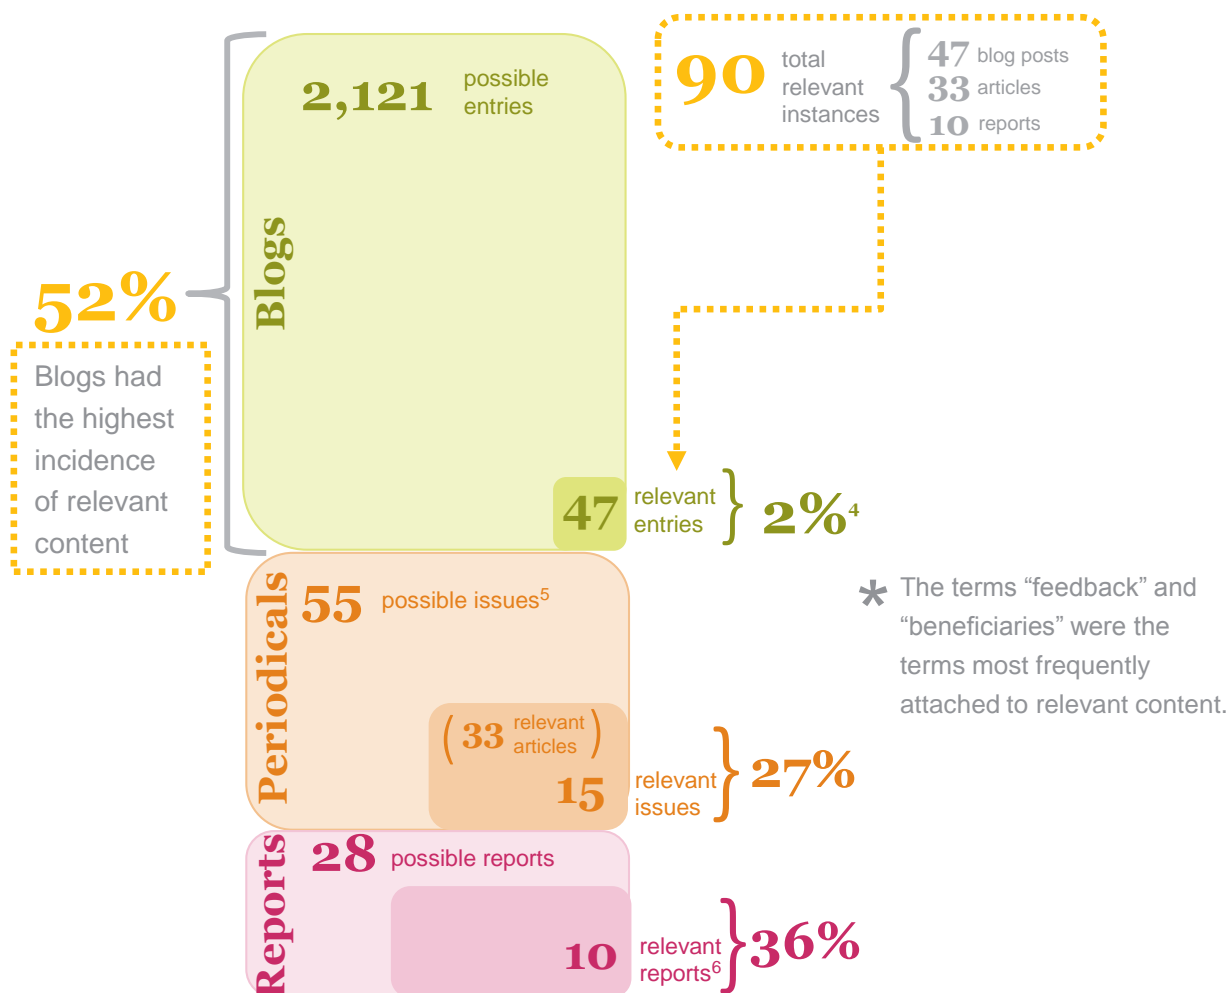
90 total relevant instances

47 blog posts
33 articles
10 reports

2,121 possible entries

Blogs

52%

Blogs had the highest incidence of relevant content

47 relevant entries

$2\%^4$

Periodicals

55 possible issues$^5$

(33 relevant articles)

15 relevant issues

27%

* The terms “feedback” and “beneficiaries” were the terms most frequently attached to relevant content.

Reports

28 possible reports

10 relevant reports$^6$

36%